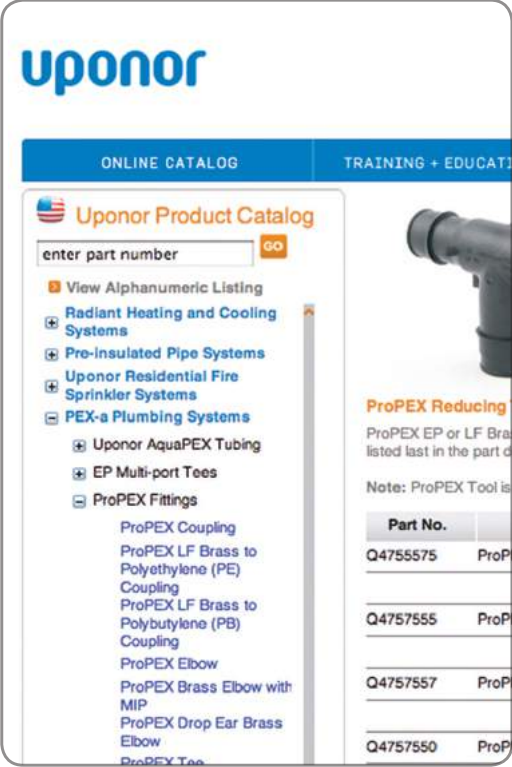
uponor

ONLINE CATALOG | TRAINING + EDUCATI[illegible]

Uponor Product Catalog

enter part number GO

View Alphanumeric Listing

Radiant Heating and Cooling Systems

Pre-insulated Pipe Systems

Uponor Residential Fire Sprinkler Systems

PEX-a Plumbing Systems

Uponor AquaPEX Tubing

EP Multi-port Tees

ProPEX Fittings

ProPEX Coupling

ProPEX LF Brass to Polyethylene (PE) Coupling

ProPEX LF Brass to Polybutylene (PB) Coupling

ProPEX Elbow

ProPEX Brass Elbow with MIP

ProPEX Drop Ear Brass Elbow

ProPEX Tee

ProPEX Reducing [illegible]

ProPEX EP or LF Bra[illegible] listed last in the part d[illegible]

Note: ProPEX Tool is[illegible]

| Part No. | |
|---|---|
| Q4755575 | ProP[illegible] |
| Q4757555 | ProP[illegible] |
| Q4757557 | ProP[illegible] |
| Q4757550 | ProP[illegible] |